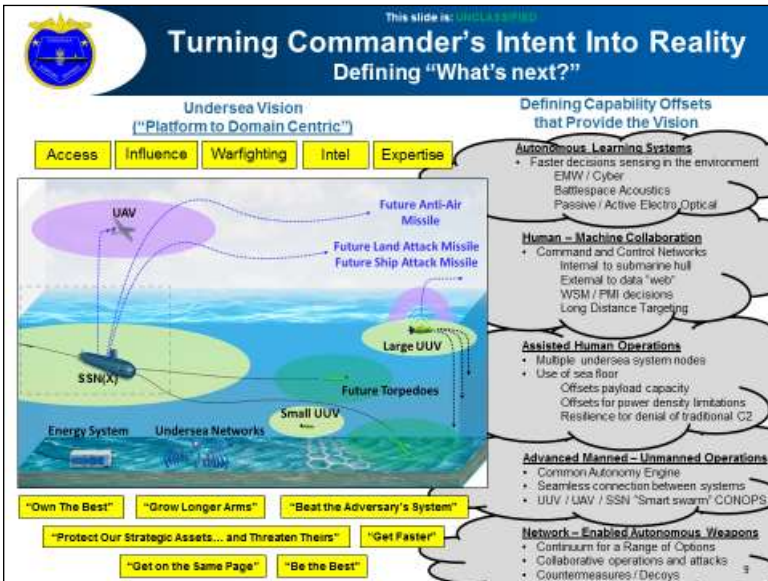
This slide is: UNCLASSIFIED

Turning Commander's Intent Into Reality
Defining "What's next?"

Undersea Vision
("Platform to Domain Centric")

Access | Influence | Warfighting | Intel | Expertise

UAV

Future Anti-Air Missile

Future Land Attack Missile
Future Ship Attack Missile

Large UUV

SSN(X)

Future Torpedoes

Small UUV

Energy System

Undersea Networks

"Own The Best" "Grow Longer Arms" "Beat the Adversary's System"

"Protect Our Strategic Assets... and Threaten Theirs" "Get Faster"

"Get on the Same Page" "Be the Best"

Defining Capability Offsets that Provide the Vision

Autonomous Learning Systems
• Faster decisions sensing in the environment
EMW / Cyber
Battlespace Acoustics
Passive / Active Electro Optical

Human – Machine Collaboration
• Command and Control Networks
Internal to submarine hull
External to data "web"
WSM / PMI decisions
Long Distance Targeting

Assisted Human Operations
• Multiple undersea system nodes
• Use of sea floor
Offsets payload capacity
Offsets for power density limitations
Resilience for denial of traditional C2

Advanced Manned – Unmanned Operations
• Common Autonomy Engine
• Seamless connection between systems
• UUV / UAV / SSN "Smart swarm" CONOPS

Network – Enabled Autonomous Weapons
• Continuum for a Range of Options
• Collaborative operations and attacks
• Countermeasures / Decoys

9